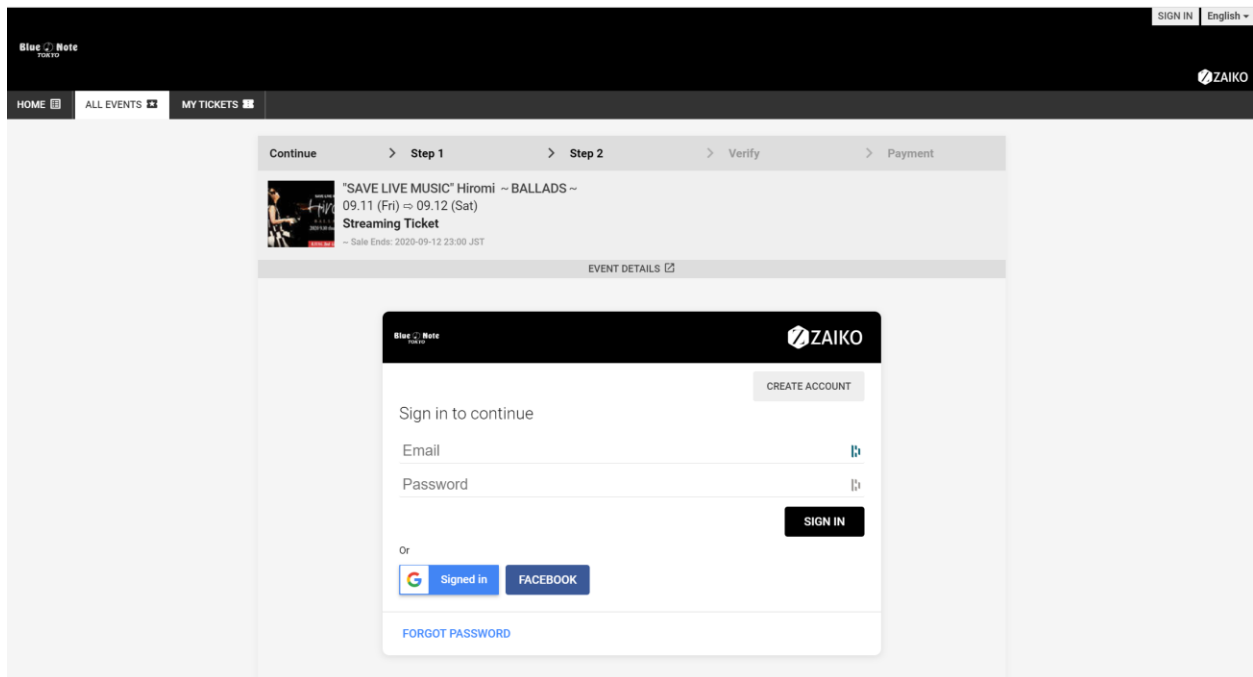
SIGN IN English

Blue Note TOKYO

ZAIKO

HOME ALL EVENTS MY TICKETS

Continue > Step 1 > Step 2 > Verify > Payment

"SAVE LIVE MUSIC" Hiromi ~ BALLADS ~
09.11 (Fri) ⇨ 09.12 (Sat)
Streaming Ticket
~ Sale Ends: 2020-09-12 23:00 JST

EVENT DETAILS

Blue Note TOKYO

ZAIKO

CREATE ACCOUNT

Sign in to continue

Email

Password

SIGN IN

Or

Signed in FACEBOOK

FORGOT PASSWORD